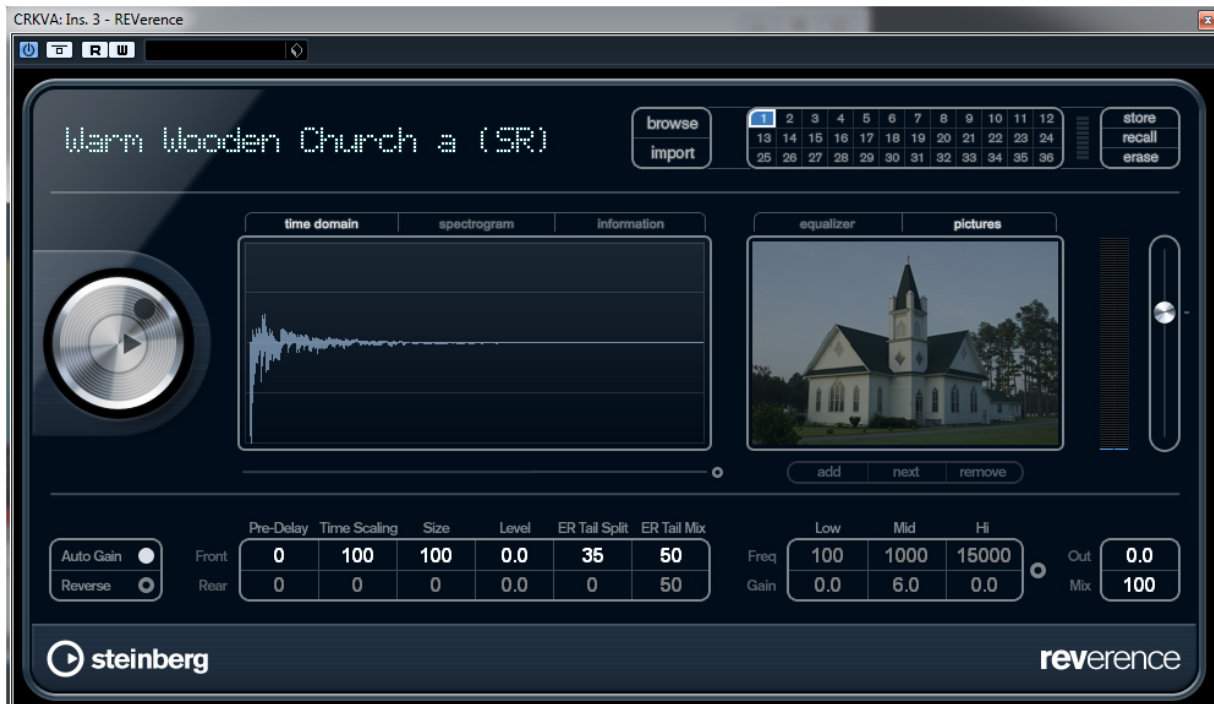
CRKVA: Ins. 3 - REVerence

R W

Warm Wooden Church a (SR)

browse
import

| 1 | 2 | 3 | 4 | 5 | 6 | 7 | 8 | 9 | 10 | 11 | 12 |
|---|---|---|---|---|---|---|---|---|---|---|---|
| 13 | 14 | 15 | 16 | 17 | 18 | 19 | 20 | 21 | 22 | 23 | 24 |
| 25 | 26 | 27 | 28 | 29 | 30 | 31 | 32 | 33 | 34 | 35 | 36 |

store
recall
erase

time domain
spectrogram
information

equalizer
pictures

add
next
remove

Auto Gain
Reverse

| | Pre-Delay | Time Scaling | Size | Level | ER Tail Split | ER Tail Mix |
|---|---|---|---|---|---|---|
| Front | 0 | 100 | 100 | 0.0 | 35 | 50 |
| Rear | 0 | 0 | 0 | 0.0 | 0 | 50 |

| | Low | Mid | Hi |
|---|---|---|---|
| Freq | 100 | 1000 | 15000 |
| Gain | 0.0 | 6.0 | 0.0 |

Out 0.0
Mix 100

steinberg

reverence